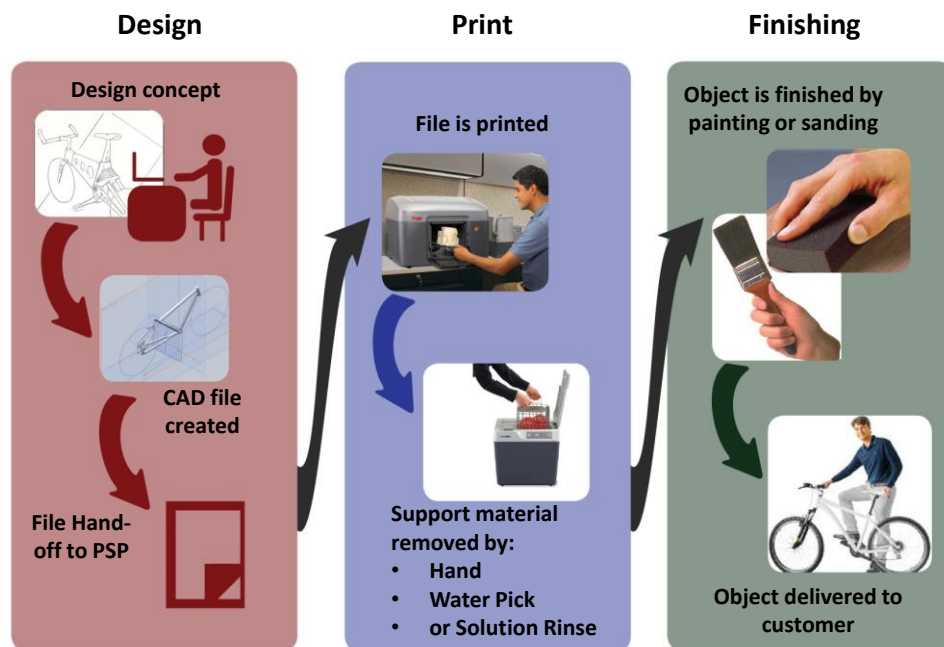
Design

Print

Finishing

Design concept

CAD file created

File Hand-off to PSP

File is printed

Support material removed by:
• Hand
• Water Pick
• or Solution Rinse

Object is finished by painting or sanding

Object delivered to customer